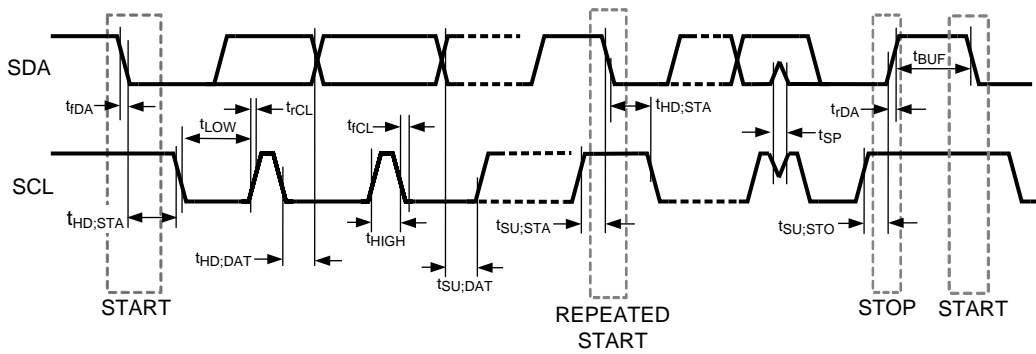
SDA

SCL

$t_{fDA}$

$t_{LOW}$

$t_{rCL}$

$t_{fCL}$

$t_{HD;STA}$

$t_{BUF}$

$t_{rDA}$

$t_{SP}$

$t_{HD;STA}$

$t_{HD;DAT}$

$t_{HIGH}$

$t_{SU;DAT}$

$t_{SU;STA}$

$t_{SU;STO}$

START

REPEATED START

STOP

START